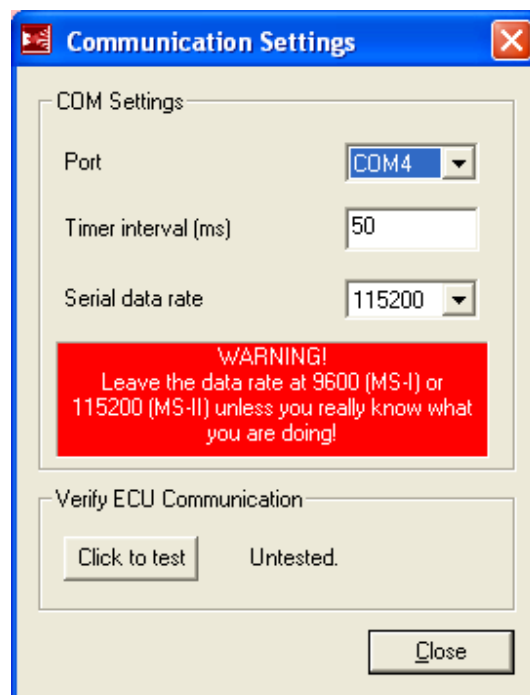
Communication Settings

COM Settings

Port COM4

Timer interval (ms) 50

Serial data rate 115200

WARNING!
Leave the data rate at 9600 (MS-I) or 115200 (MS-II) unless you really know what you are doing!

Verify ECU Communication

Click to test Untested.

Close